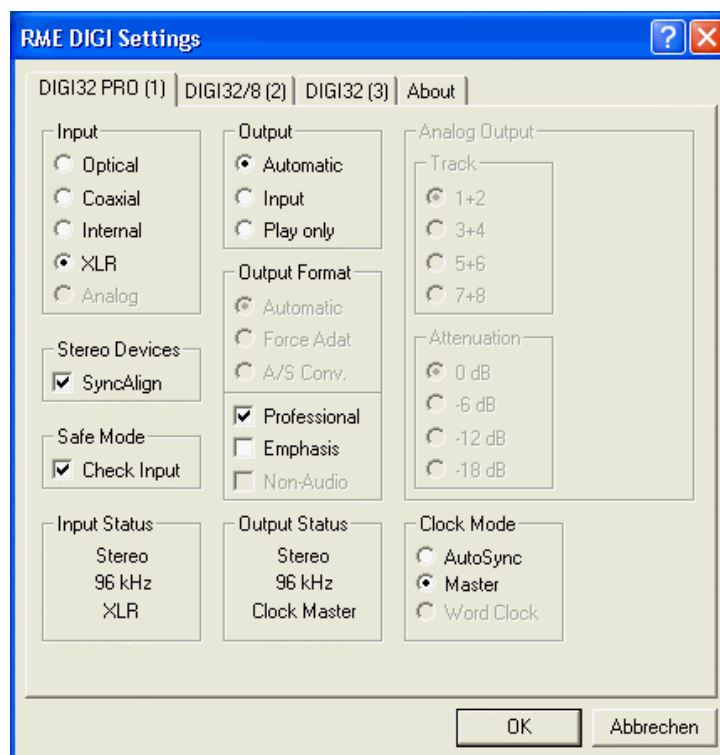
RME DIGI Settings

?

DIGI32 PRO (1) | DIGI32/8 (2) | DIGI32 (3) | About

Input
Optical
Coaxial
Internal
XLR
Analog

Stereo Devices
SyncAlign

Safe Mode
Check Input

Input Status
Stereo
96 kHz
XLR

Output
Automatic
Input
Play only

Output Format
Automatic
Force Adat
A/S Conv.

Professional
Emphasis
Non-Audio

Output Status
Stereo
96 kHz
Clock Master

Analog Output
Track
1+2
3+4
5+6
7+8

Attenuation
0 dB
-6 dB
-12 dB
-18 dB

Clock Mode
AutoSync
Master
Word Clock

OK
Abbrechen